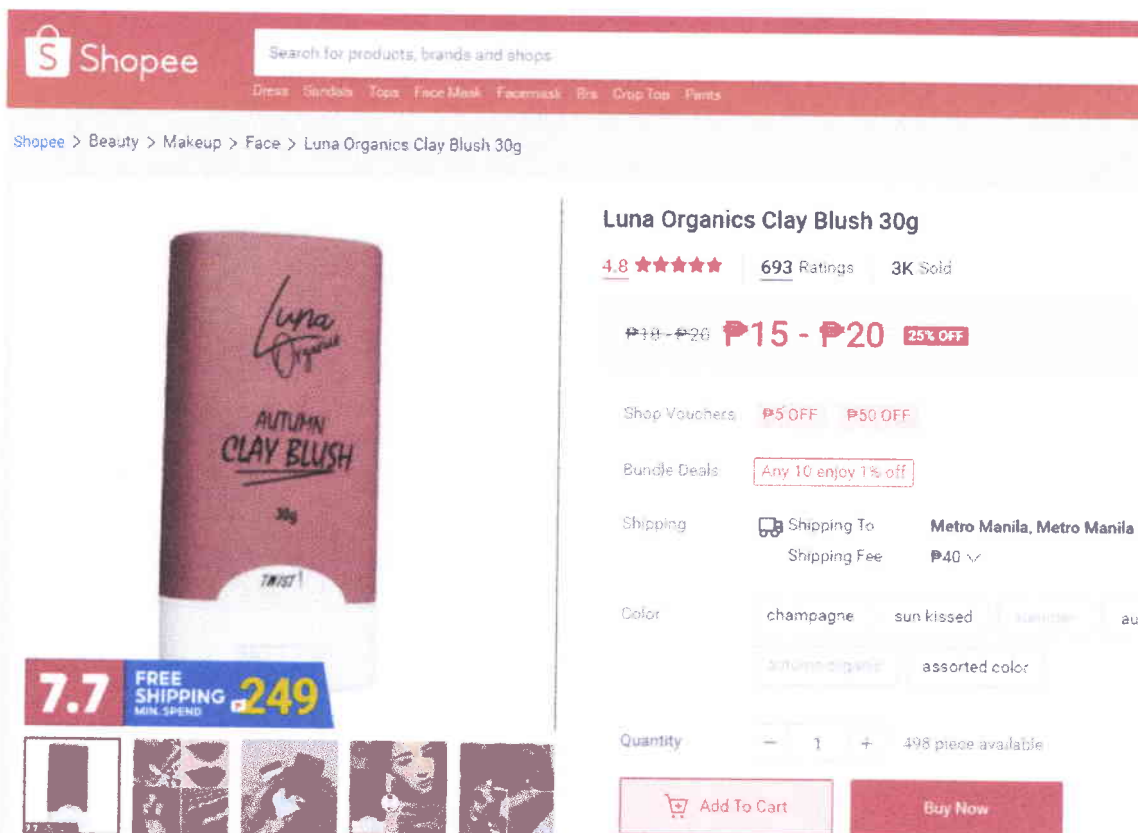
S Shopee

Search for products, brands and shops

Dress Sandals Tops Face Mask Facemask Bra Crop Top Pants

Shopee > Beauty > Makeup > Face > Luna Organics Clay Blush 30g

Luna Organics

AUTUMN CLAY BLUSH

30g

TWIST

7.7 FREE SHIPPING MIN. SPEND ₱249

Luna Organics Clay Blush 30g

4.8 ★★★★★ 693 Ratings 3K Sold

₱10 - ₱20 ₱15 - ₱20 25% OFF

Shop Vouchers ₱5 OFF ₱50 OFF

Bundle Deals Any 10 enjoy 1% off

Shipping Shipping To Metro Manila, Metro Manila

Shipping Fee ₱40

Color champagne sun kissed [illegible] au

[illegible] assorted color

Quantity − 1 + 498 piece available

Add To Cart Buy Now